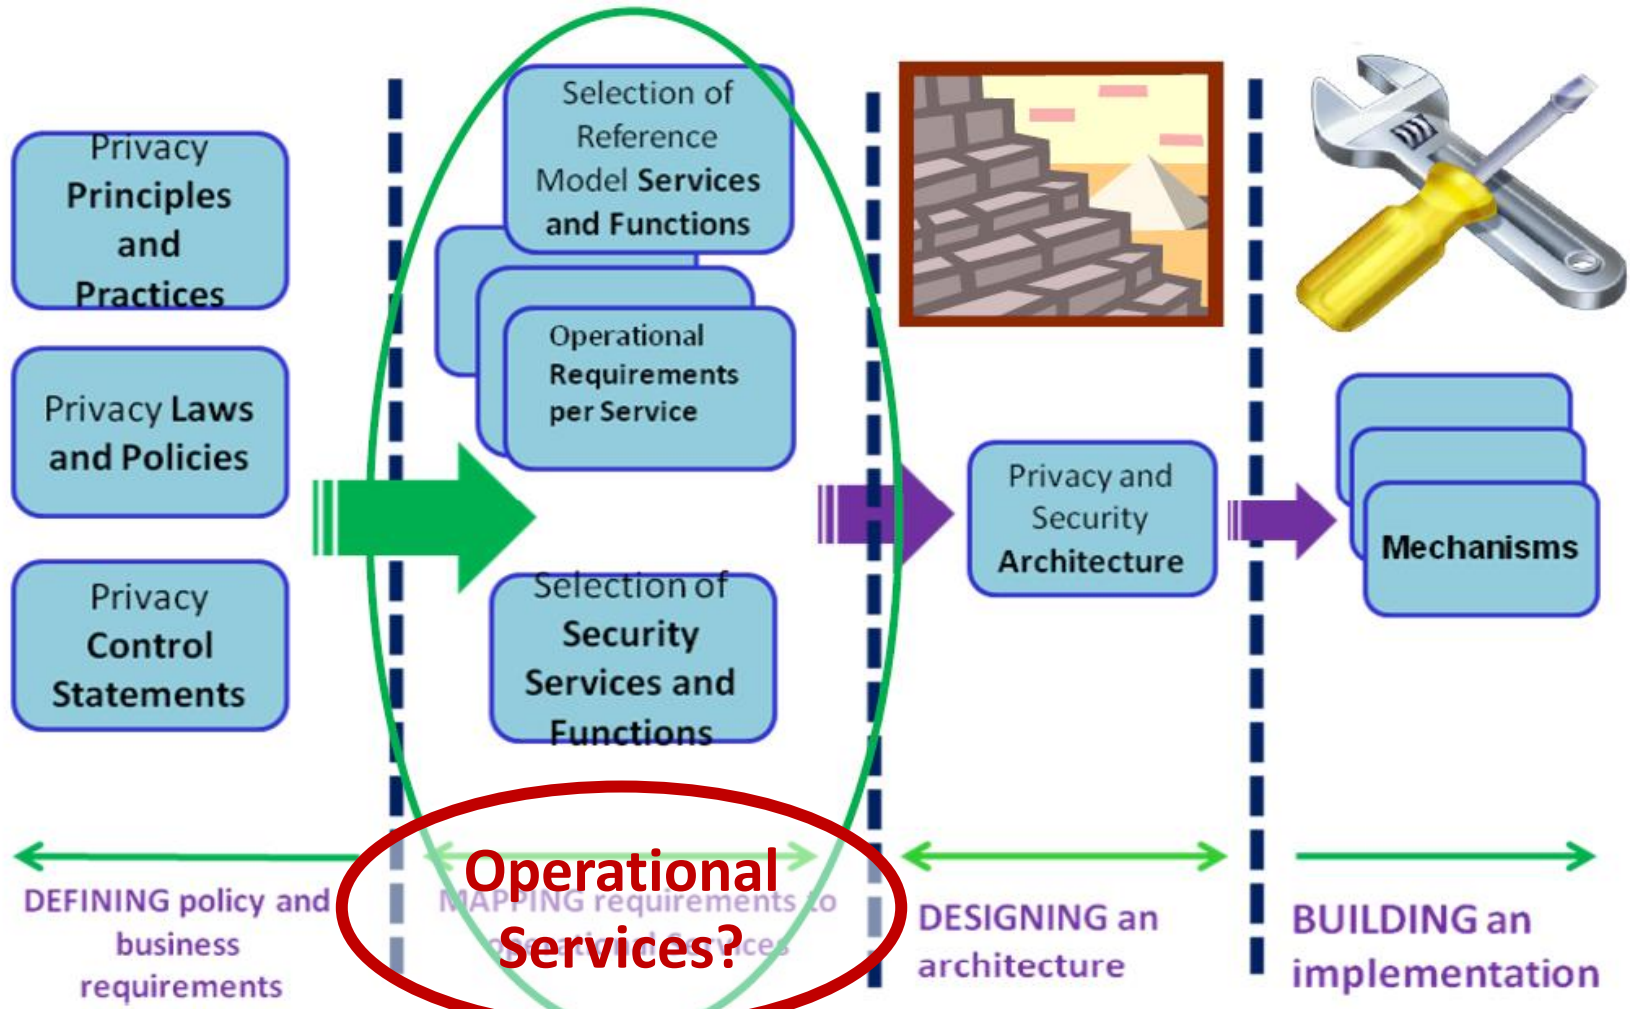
Privacy Principles and Practices

Privacy Laws and Policies

Privacy Control Statements

Selection of Reference Model Services and Functions

Operational Requirements per Service

Selection of Security Services and Functions

Privacy and Security Architecture

Mechanisms

DEFINING policy and business requirements

MAPPING requirements to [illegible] Services

Operational Services?

DESIGNING an architecture

BUILDING an implementation